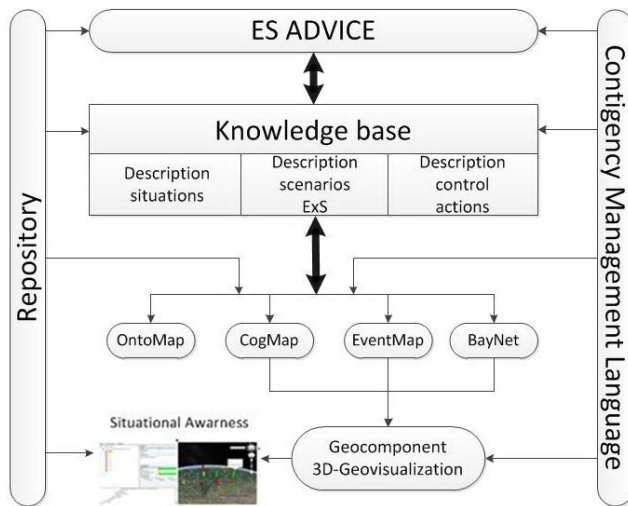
ES ADVICE

Knowledge base

| Description situations | Description scenarios ExS | Description control actions |
|---|---|---|

Repository

Contigency Management Language

OntoMap

CogMap

EventMap

BayNet

Situational Awarness

Geocomponent 3D-Geovisualization